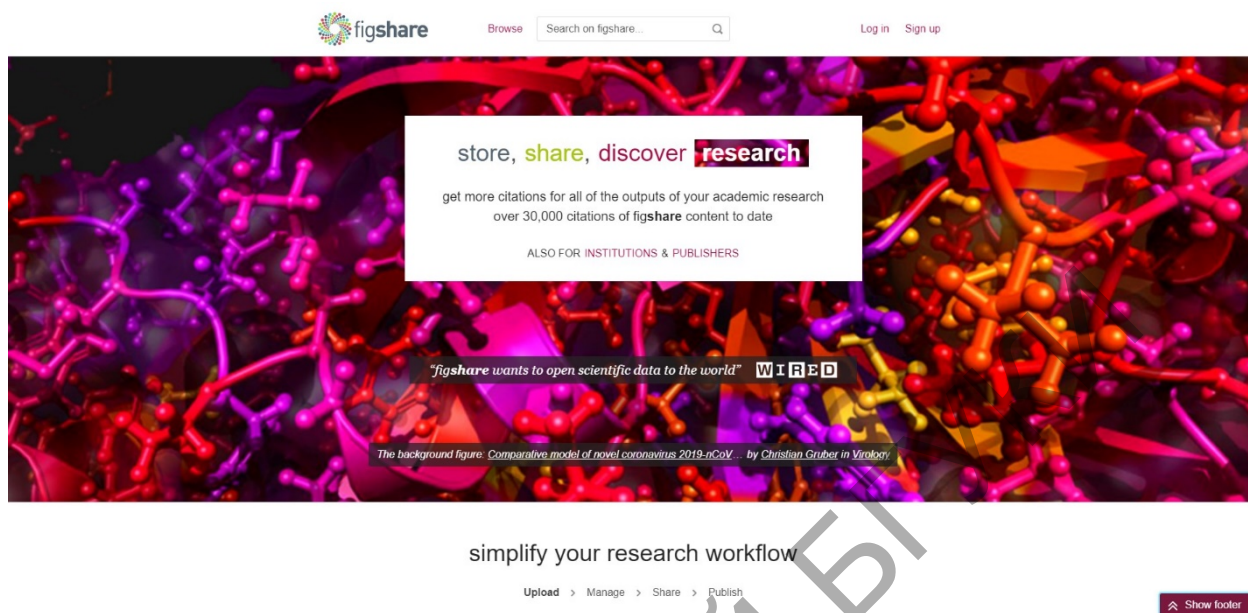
figshare

Browse

Search on figshare...

Log in Sign up

store, share, discover research

get more citations for all of the outputs of your academic research
over 30,000 citations of figshare content to date

ALSO FOR INSTITUTIONS & PUBLISHERS

"figshare wants to open scientific data to the world" WIRED

The background figure: Comparative model of novel coronavirus 2019-nCoV ... by Christian Gruber in Virology

simplify your research workflow

Upload > Manage > Share > Publish

Show footer